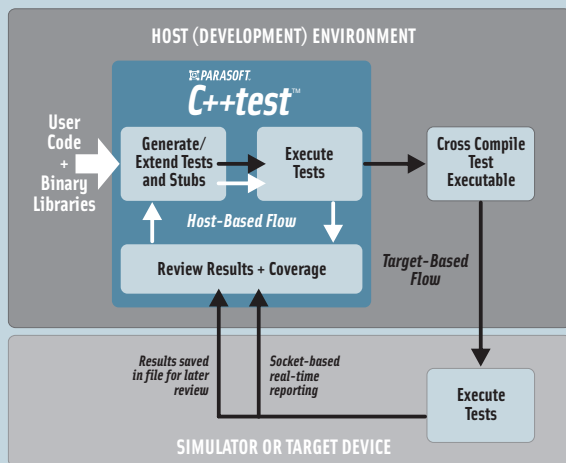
HOST (DEVELOPMENT) ENVIRONMENT

PARASOFT.

C++test™

User Code + Binary Libraries

Generate/ Extend Tests and Stubs

Execute Tests

Cross Compile Test Executable

Host-Based Flow

Review Results + Coverage

Target-Based Flow

Results saved in file for later review

Socket-based real-time reporting

Execute Tests

SIMULATOR OR TARGET DEVICE